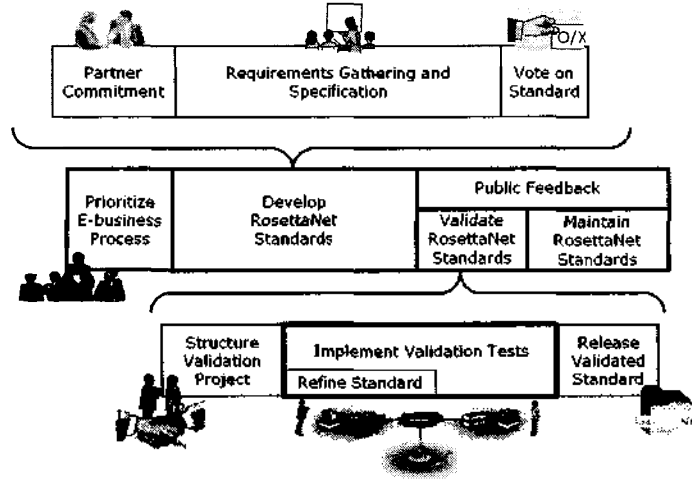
O/X

Partner Commitment

Requirements Gathering and Specification

Vote on Standard

Prioritize E-business Process

Develop RosettaNet Standards

Public Feedback

Validate RosettaNet Standards

Maintain RosettaNet Standards

Structure Validation Project

Implement Validation Tests

Refine Standard

Release Validated Standard